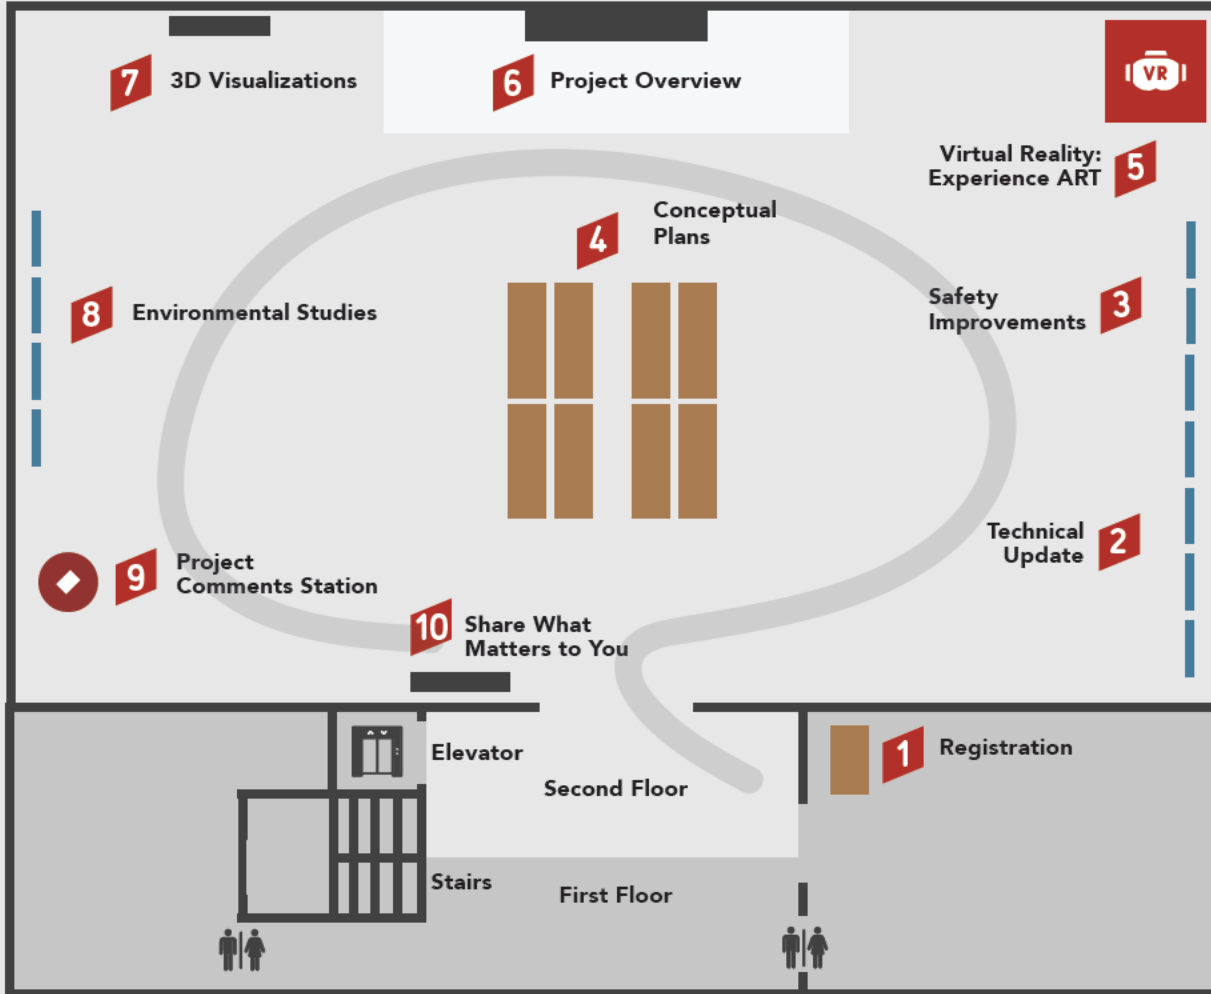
7 3D Visualizations

6 Project Overview

VR

Virtual Reality: Experience ART 5

4 Conceptual Plans

8 Environmental Studies

Safety Improvements 3

Technical Update 2

9 Project Comments Station

10 Share What Matters to You

Elevator

Second Floor

1 Registration

Stairs

First Floor